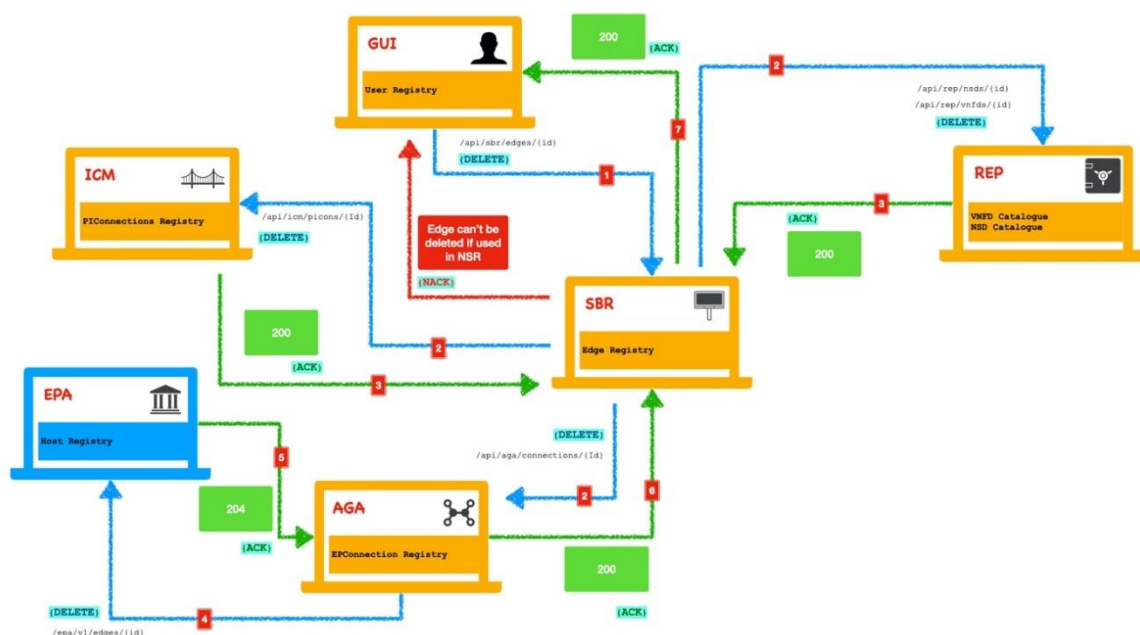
GUI

User Registry

200

(ACK)

2

/api/rep/nsds/{id}

/api/rep/vnfds/{id}

(DELETE)

7

/api/sbr/edges/{id}

(DELETE)

1

ICM

PIConnections Registry

/api/icm/picons/{Id}

(DELETE)

Edge can't be deleted if used in NSR

(NACK)

REP

VNFD Catalogue
NSD Catalogue

3

(ACK)

200

SBR

Edge Registry

200

2

(ACK)

3

EPA

Host Registry

(DELETE)

/api/aga/connections/{Id}

5

204

(ACK)

AGA

EPConnection Registry

2

6

200

(ACK)

(DELETE)

4

/epa/v1/edges/{id}